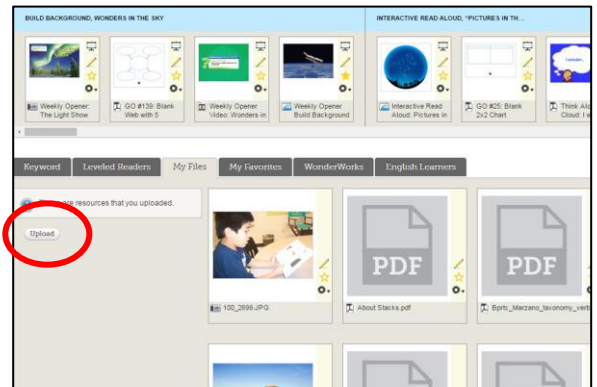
BUILD BACKGROUND, WONDERS IN THE SKY

INTERACTIVE READ ALOUD, "PICTURES IN TH...

Weekly Opener: The Light Show

GO #139: Blank Web with 5

Weekly Opener Video: Wonders in

Weekly Opener Build Background

Interactive Read Aloud: Pictures in

GO #25: Blank 2x2 Chart

Think Alo Cloud: I w

Consider...

Keyword

Leveled Readers

My Files

My Favorites

WonderWorks

English Learners

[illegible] resources that you uploaded.

Upload

100_2699.JPG

PDF

About Stacks.pdf

PDF

Bprtc_Marzano_taxonomy_verb